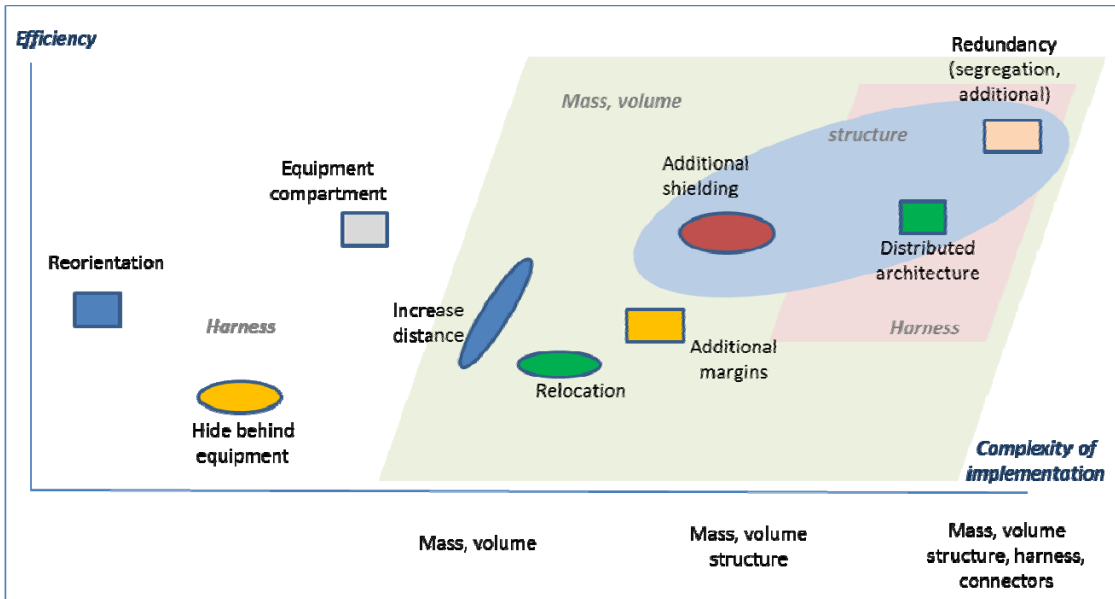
Efficiency

Redundancy (segregation, additional)

Mass, volume

structure

Equipment compartment

Additional shielding

Distributed architecture

Reorientation

Harness

Increase distance

Harness

Additional margins

Relocation

Hide behind equipment

Complexity of implementation

Mass, volume

Mass, volume structure

Mass, volume structure, harness, connectors